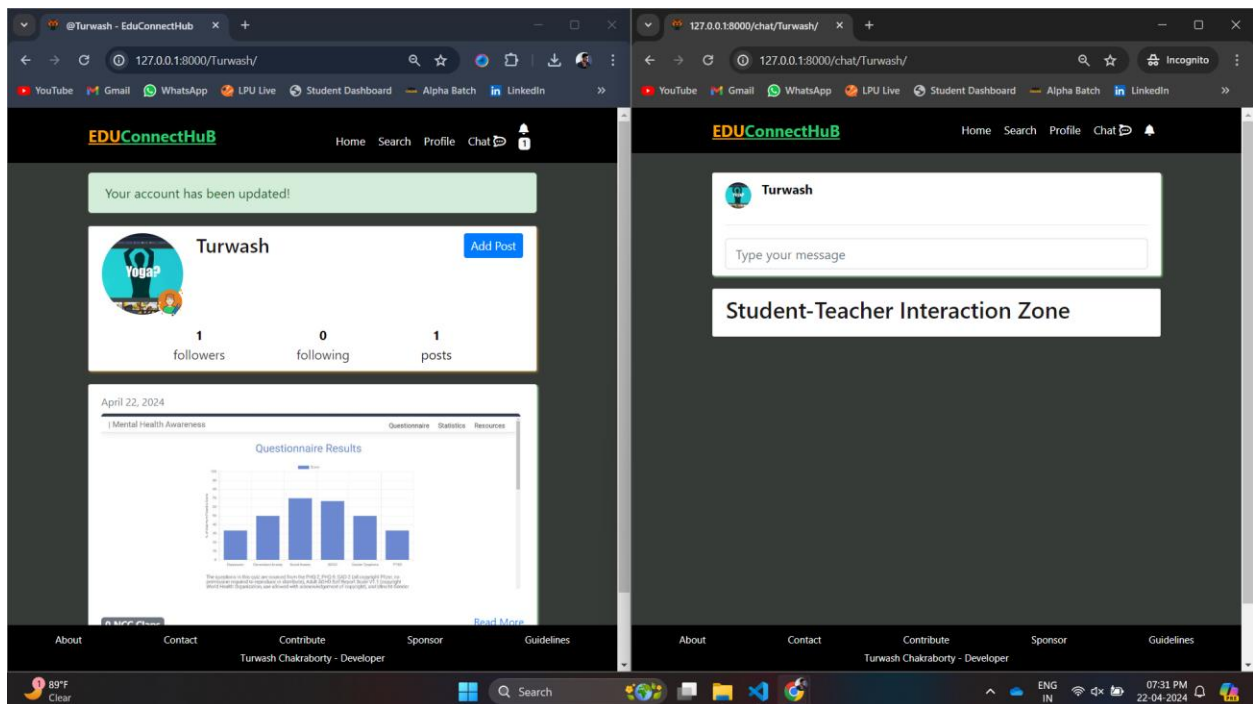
@Turwash - EduConnectHub ×
127.0.0.1:8000/Turwash/
YouTube Gmail WhatsApp LPU Live Student Dashboard Alpha Batch LinkedIn

EDUConnectHuB
Home Search Profile Chat 1

Your account has been updated!

Turwash
Add Post
Yoga?

1 followers
0 following
1 posts

April 22, 2024
| Mental Health Awareness Questionnaire Statistics Resources
Questionnaire Results
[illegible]

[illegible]
Read More

About Contact Contribute Sponsor Guidelines
Turwash Chakraborty - Developer

127.0.0.1:8000/chat/Turwash/ ×
127.0.0.1:8000/chat/Turwash/
Incognito
YouTube Gmail WhatsApp LPU Live Student Dashboard Alpha Batch LinkedIn

EDUConnectHuB
Home Search Profile Chat

Turwash
Type your message

Student-Teacher Interaction Zone

About Contact Contribute Sponsor Guidelines
Turwash Chakraborty - Developer

89°F Clear
Search
ENG IN
07:31 PM 22-04-2024